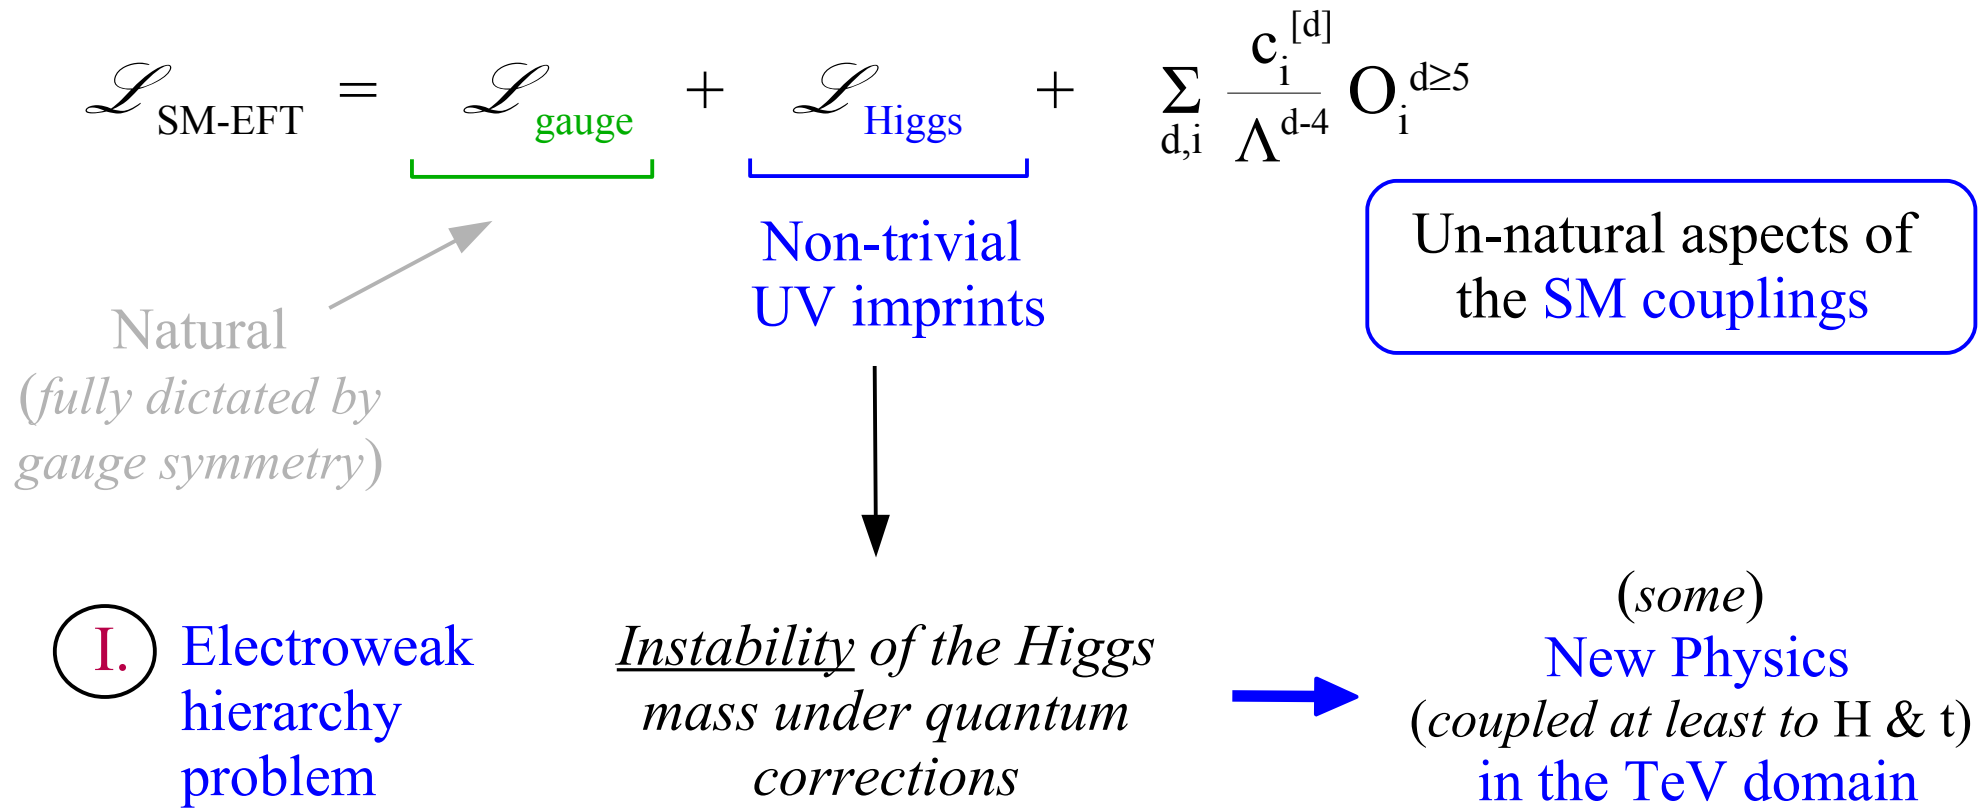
$\mathscr{L}_{\text{SM-EFT}} = \mathscr{L}_{\text{gauge}} + \mathscr{L}_{\text{Higgs}} + \sum_{d,i} \frac{c_i^{[d]}}{\Lambda^{d-4}} O_i^{d\geq5}$

Natural (fully dictated by gauge symmetry)

Non-trivial UV imprints

Un-natural aspects of the SM couplings

I. Electroweak hierarchy problem

Instability of the Higgs mass under quantum corrections

(some) New Physics (coupled at least to H & t) in the TeV domain